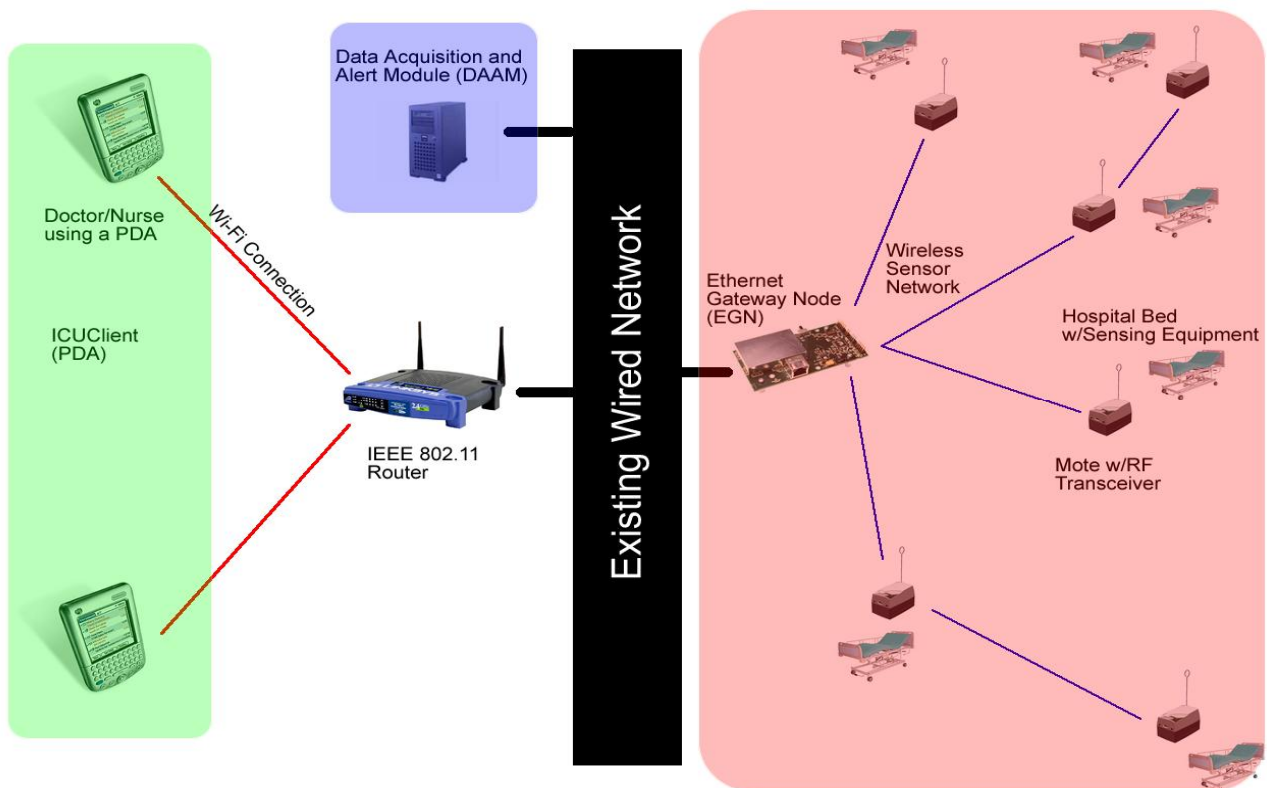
Data Acquisition and Alert Module (DAAM)

Doctor/Nurse using a PDA

Wi-Fi Connection

ICUClient (PDA)

IEEE 802.11 Router

Existing Wired Network

Ethernet Gateway Node (EGN)

Wireless Sensor Network

Hospital Bed w/Sensing Equipment

Mote w/RF Transceiver